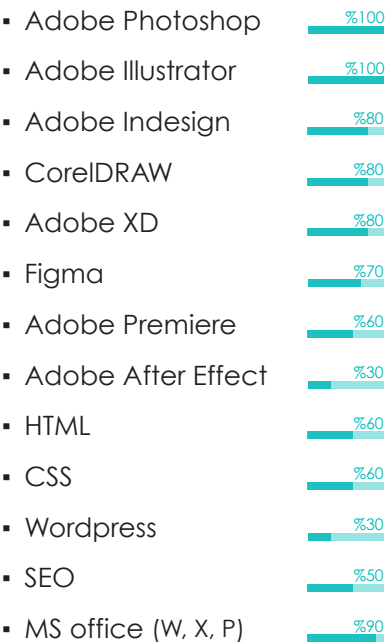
▪ Adobe Photoshop %100
▪ Adobe Illustrator %100
▪ Adobe Indesign %80
▪ CorelDRAW %80
▪ Adobe XD %80
▪ Figma %70
▪ Adobe Premiere %60
▪ Adobe After Effect %30
▪ HTML %60
▪ CSS %60
▪ Wordpress %30
▪ SEO %50
▪ MS office (W, X, P) %90